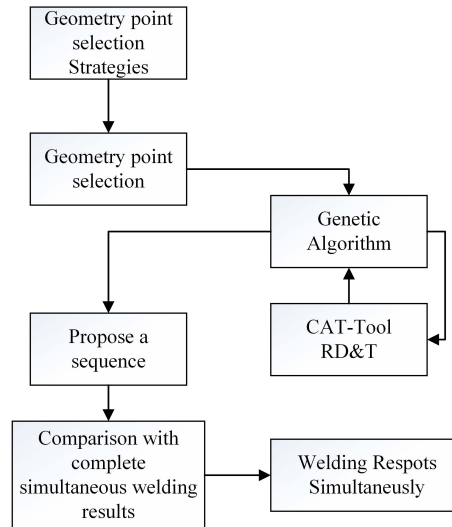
Geometry point selection Strategies

Geometry point selection

Genetic Algorithm

CAT-Tool RD&T

Propose a sequence

Comparison with complete simultaneous welding results

Welding Respots Simultaneusly